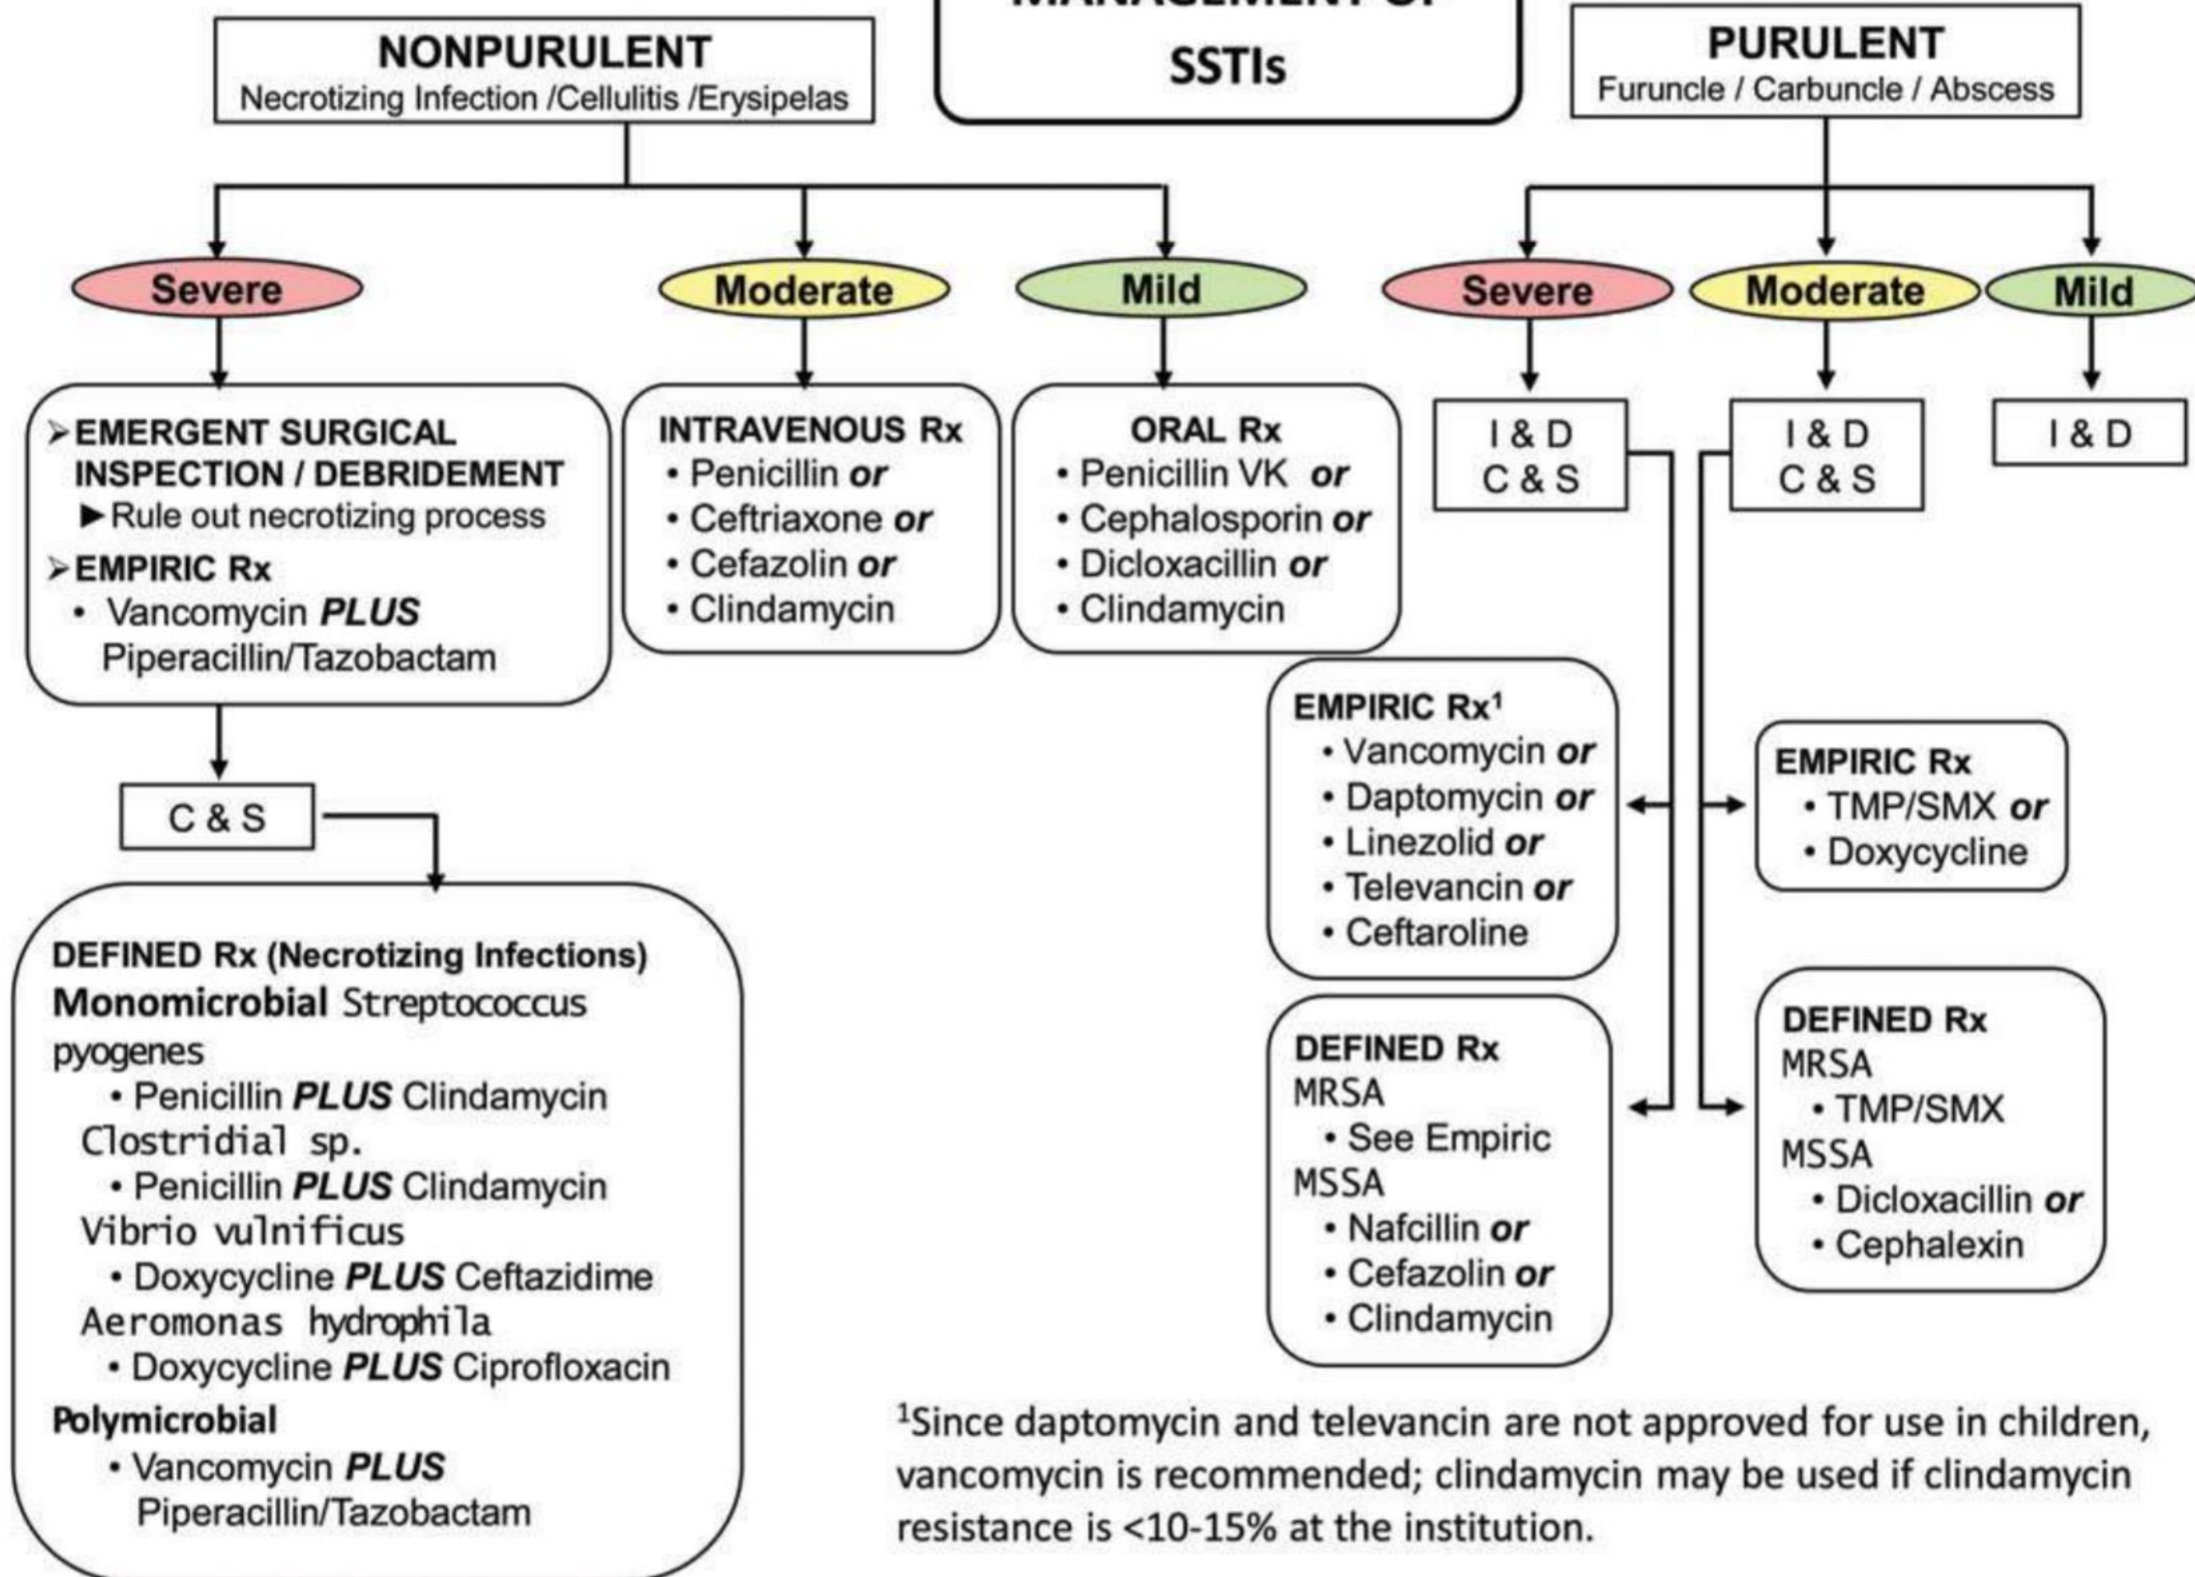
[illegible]
SSTIs

NONPURULENT
Necrotizing Infection /Cellulitis /Erysipelas

PURULENT
Furuncle / Carbuncle / Abscess

Severe

Moderate

Mild

Severe

Moderate

Mild

➢EMERGENT SURGICAL INSPECTION / DEBRIDEMENT
►Rule out necrotizing process
➢EMPIRIC Rx
• Vancomycin ***PLUS*** Piperacillin/Tazobactam

INTRAVENOUS Rx
• Penicillin ***or***
• Ceftriaxone ***or***
• Cefazolin ***or***
• Clindamycin

ORAL Rx
• Penicillin VK ***or***
• Cephalosporin ***or***
• Dicloxacillin ***or***
• Clindamycin

I & D
C & S

I & D
C & S

I & D

EMPIRIC Rx$^1$
• Vancomycin ***or***
• Daptomycin ***or***
• Linezolid ***or***
• Televancin ***or***
• Ceftaroline

EMPIRIC Rx
• TMP/SMX ***or***
• Doxycycline

C & S

DEFINED Rx
MRSA
• See Empiric
MSSA
• Nafcillin ***or***
• Cefazolin ***or***
• Clindamycin

DEFINED Rx
MRSA
• TMP/SMX
MSSA
• Dicloxacillin ***or***
• Cephalexin

DEFINED Rx (Necrotizing Infections)
Monomicrobial Streptococcus pyogenes
• Penicillin ***PLUS*** Clindamycin
Clostridial sp.
• Penicillin ***PLUS*** Clindamycin
Vibrio vulnificus
• Doxycycline ***PLUS*** Ceftazidime
Aeromonas hydrophila
• Doxycycline ***PLUS*** Ciprofloxacin
Polymicrobial
• Vancomycin ***PLUS*** Piperacillin/Tazobactam

$^1$Since daptomycin and televancin are not approved for use in children, vancomycin is recommended; clindamycin may be used if clindamycin resistance is <10-15% at the institution.